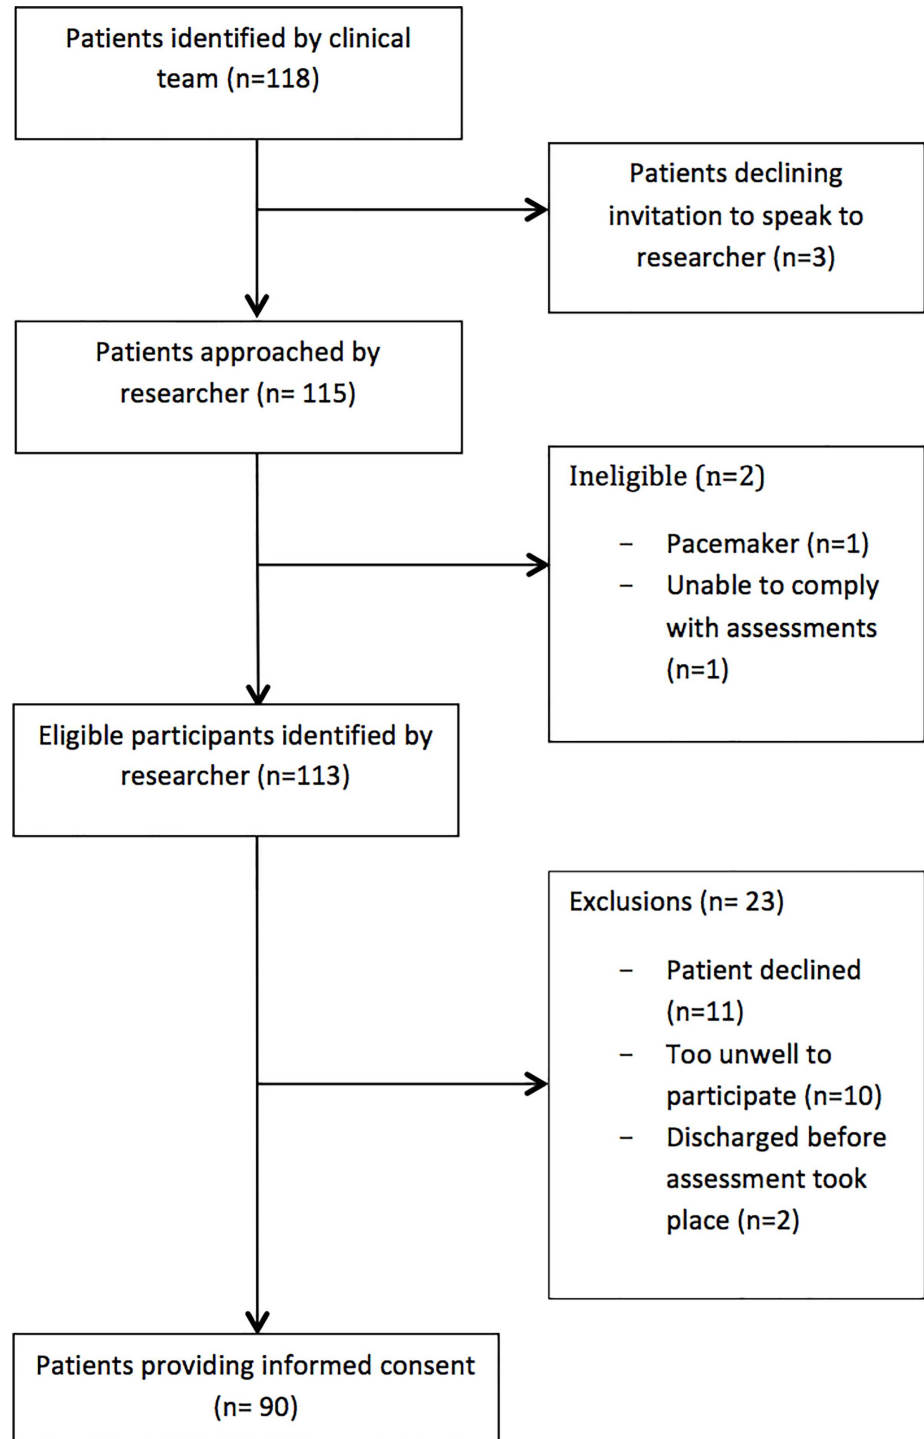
Patients identified by clinical team (n=118)

Patients declining invitation to speak to researcher (n=3)

Patients approached by researcher (n= 115)

Ineligible (n=2)

- Pacemaker (n=1)
- Unable to comply with assessments (n=1)

Eligible participants identified by researcher (n=113)

Exclusions (n= 23)

- Patient declined (n=11)
- Too unwell to participate (n=10)
- Discharged before assessment took place (n=2)

Patients providing informed consent (n= 90)